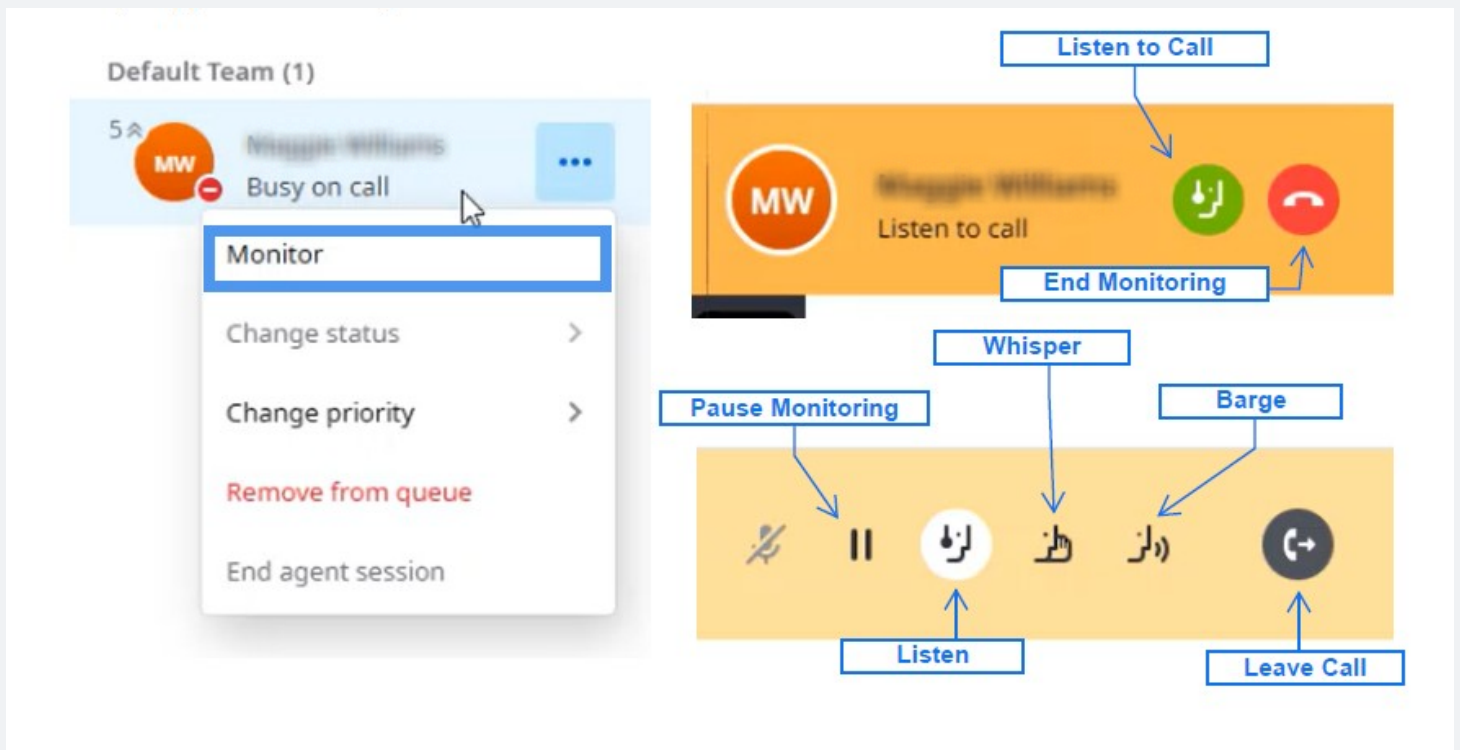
Default Team (1)

5

MW

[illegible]

Busy on call

Monitor

Change status

Change priority

Remove from queue

End agent session

Listen to Call

MW

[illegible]

Listen to call

End Monitoring

Whisper

Pause Monitoring

Barge

Listen

Leave Call